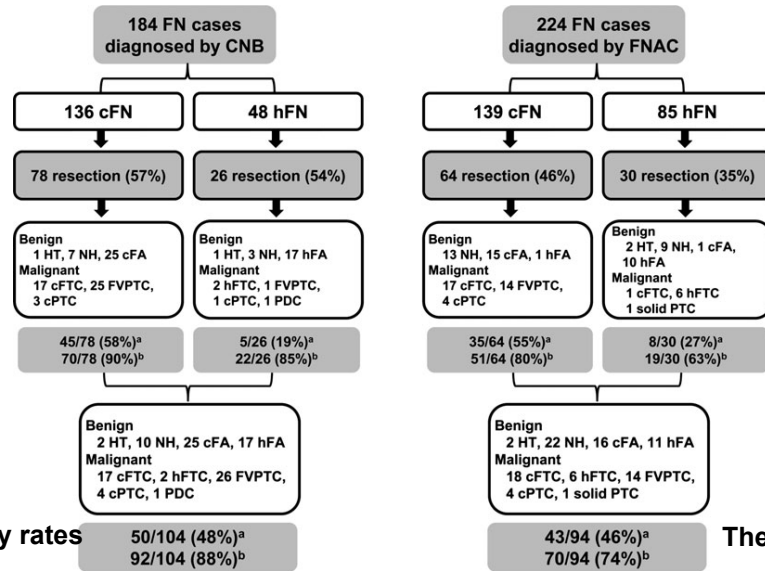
184 FN cases diagnosed by CNB

136 cFN

48 hFN

78 resection (57%)

26 resection (54%)

Benign
1 HT, 7 NH, 25 cFA
Malignant
17 cFTC, 25 FVPTC, 3 cPTC

Benign
1 HT, 3 NH, 17 hFA
Malignant
2 hFTC, 1 FVPTC, 1 cPTC, 1 PDC

45/78 (58%)$^a$
70/78 (90%)$^b$

5/26 (19%)$^a$
22/26 (85%)$^b$

Benign
2 HT, 10 NH, 25 cFA, 17 hFA
Malignant
17 cFTC, 2 hFTC, 26 FVPTC, 4 cPTC, 1 PDC

y rates

50/104 (48%)$^a$
92/104 (88%)$^b$

224 FN cases diagnosed by FNAC

139 cFN

85 hFN

64 resection (46%)

30 resection (35%)

Benign
13 NH, 15 cFA, 1 hFA
Malignant
17 cFTC, 14 FVPTC, 4 cPTC

Benign
2 HT, 9 NH, 1 cFA, 10 hFA
Malignant
1 cFTC, 6 hFTC
1 solid PTC

35/64 (55%)$^a$
51/64 (80%)$^b$

8/30 (27%)$^a$
19/30 (63%)$^b$

Benign
2 HT, 22 NH, 16 cFA, 11 hFA
Malignant
18 cFTC, 6 hFTC, 14 FVPTC, 4 cPTC, 1 solid PTC

43/94 (46%)$^a$
70/94 (74%)$^b$

The